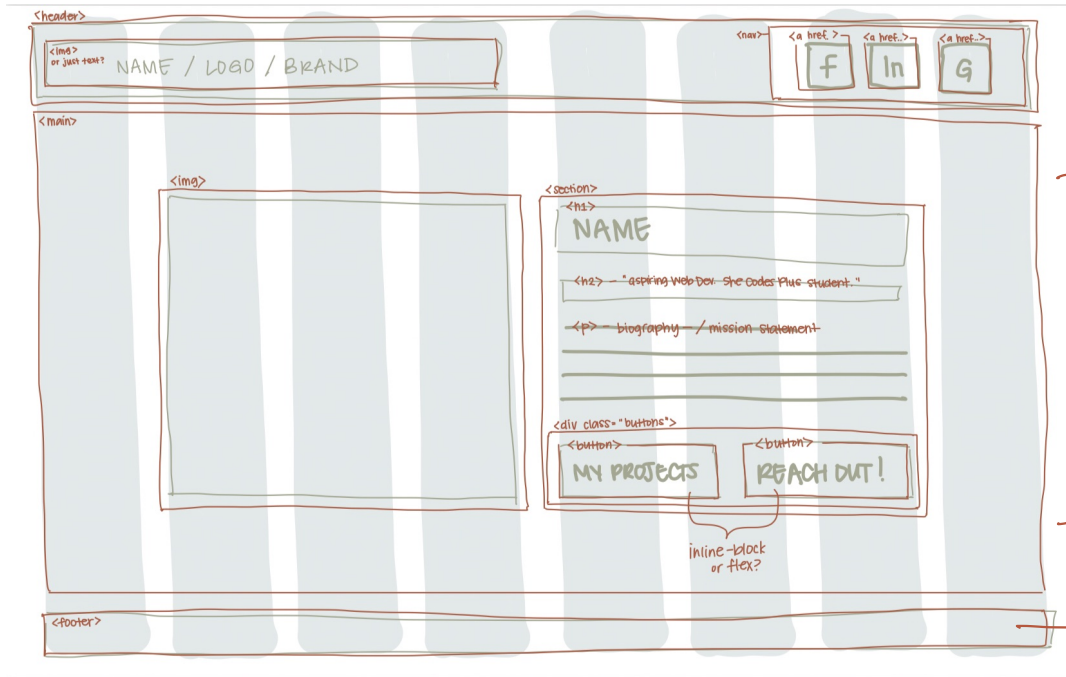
<header>

<img> or just text?

NAME / LOGO / BRAND

<nav>

<a href..>

<a href..>

<a href..>

f

In

G

<main>

<img>

<section>

<h1>

NAME

<h2> - "aspiring Web Dev. She Codes Plus student."

<p> - biography / mission statement

<div class="buttons">

<button>

MY PROJECTS

<button>

REACH OUT!

inline-block or flex?

<footer>